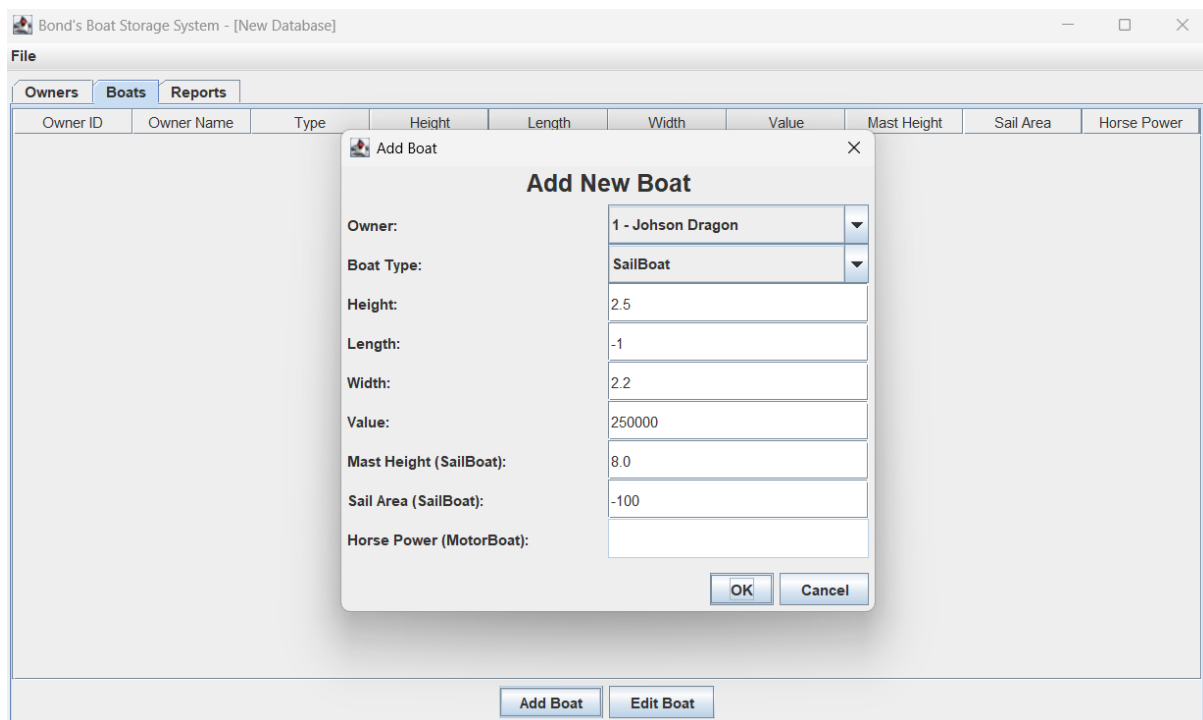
Bond's Boat Storage System - [New Database]

File

Owners Boats Reports

| Owner ID | Owner Name | Type | Height | Length | Width | Value | Mast Height | Sail Area | Horse Power |
|---|---|---|---|---|---|---|---|---|---|

Add Boat

Add New Boat

Owner: 1 - Johson Dragon

Boat Type: SailBoat

Height: 2.5

Length: -1

Width: 2.2

Value: 250000

Mast Height (SailBoat): 8.0

Sail Area (SailBoat): -100

Horse Power (MotorBoat):

OK Cancel

Add Boat Edit Boat